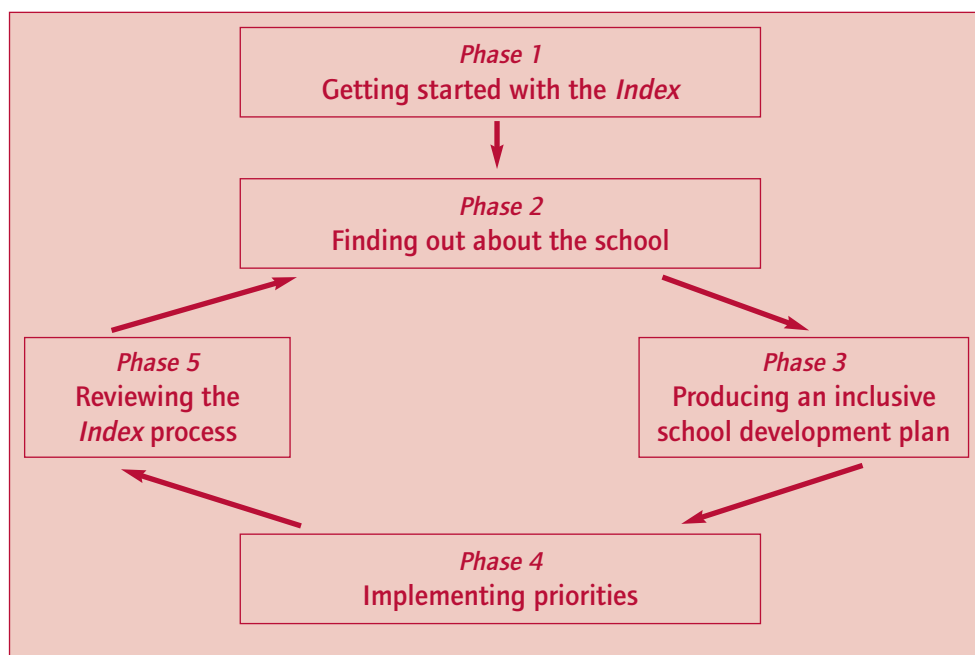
Phase 1
Getting started with the Index

Phase 2
Finding out about the school

Phase 3
Producing an inclusive school development plan

Phase 4
Implementing priorities

Phase 5
Reviewing the Index process